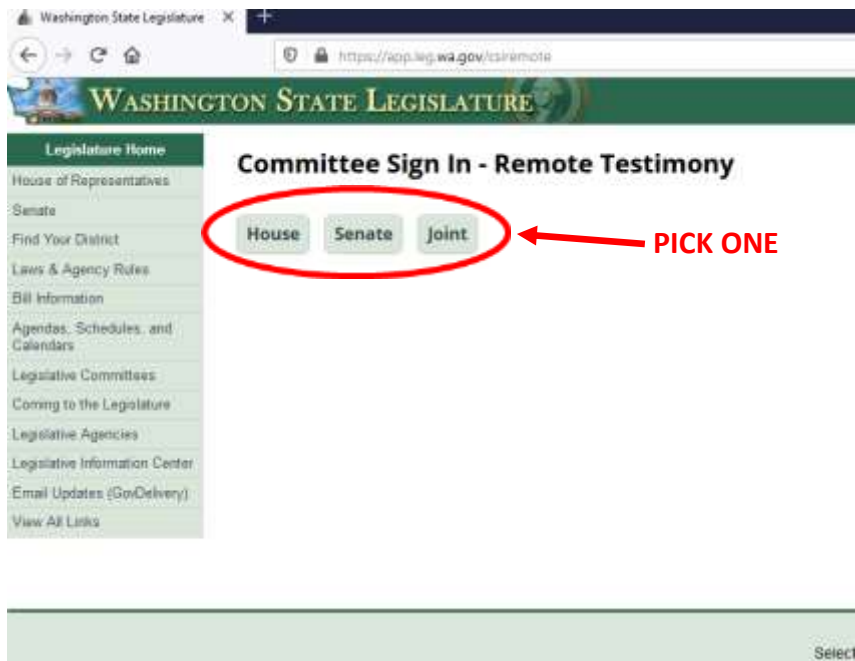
Washington State Legislature ×

https://app.leg.wa.gov/csiremote

WASHINGTON STATE LEGISLATURE

Legislature Home
House of Representatives
Senate
Find Your District
Laws & Agency Rules
Bill Information
Agendas, Schedules, and Calendars
Legislative Committees
Coming to the Legislature
Legislative Agencies
Legislative Information Center
Email Updates (GovDelivery)
View All Links

Committee Sign In - Remote Testimony

House Senate Joint

PICK ONE

Select